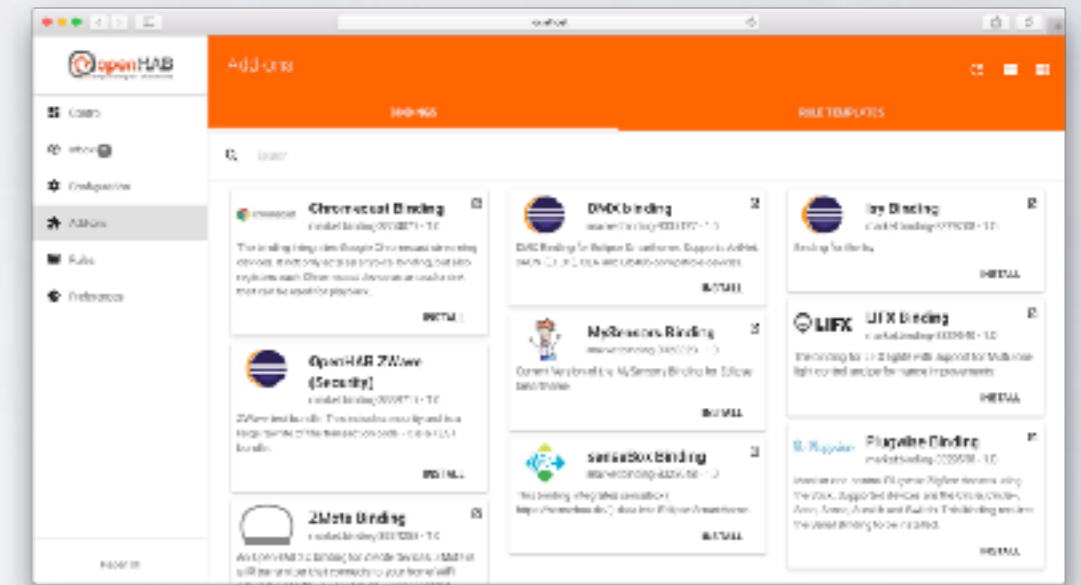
localhost

openHAB

Control
Inbox
Configuration
Add-ons
Rules
Preferences

About

Add-ons

BINDINGS

RULE TEMPLATES

Filter

chromecast
Chromecast Binding
market:binding:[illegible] - 1.0
The binding integrates Google Chromecast streaming devices. It not only acts as an audio sink, but also registers each Chromecast device as an audio sink that can be used for playback.
INSTALL

OpenHAB ZWave (Security)
market:binding:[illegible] - 1.0
ZWave test bundle. This includes security and in a single bundle of the transaction code - this is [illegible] bundle.
INSTALL

ZMote Binding
market:binding:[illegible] - 1.0
An openHAB 2 binding for ZMote Devices. ZMote is a IR transmitter that connects to your home WiFi

DMX Binding
market:binding:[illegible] - 1.0
DMX Binding for Eclipse SmartHome. Supports ArtNet, sACN/E1.31, DMX4ALL and USB-DMX-compatible devices.
INSTALL

MySensors Binding
market:binding:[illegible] - 1.0
Current development MySensors Binding for Eclipse SmartHome
INSTALL

serialBox Binding
market:binding:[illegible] - 1.0
This binding integrates serialBox (https://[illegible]) devices into Eclipse SmartHome.
INSTALL

Ivy Binding
market:binding:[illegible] - 1.0
Binding for the Ivy
INSTALL

LIFX
LIFX Binding
market:binding:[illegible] - 1.0
The binding for LIFX lights with support for Multi-zone light control and some for future improvements
INSTALL

Plugwise
Plugwise Binding
market:binding:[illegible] - 1.0
Monitor and control Plugwise ZigBee devices using the Stick. Supported devices are the Circle, Circle+, Scan, Sense, Stealth and Switch. This binding requires the serial binding to be installed.
INSTALL